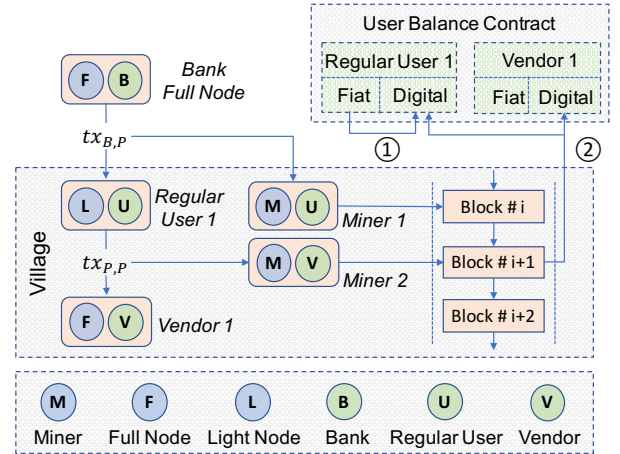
User Balance Contract

Regular User 1

Fiat | Digital

Vendor 1

Fiat | Digital

F B

Bank Full Node

$tx_{B,P}$

① ②

Village

L U

Regular User 1

M U

Miner 1

Block # i

$tx_{P,P}$

M V

Miner 2

Block # i+1

F V

Vendor 1

Block # i+2

M Miner

F Full Node

L Light Node

B Bank

U Regular User

V Vendor